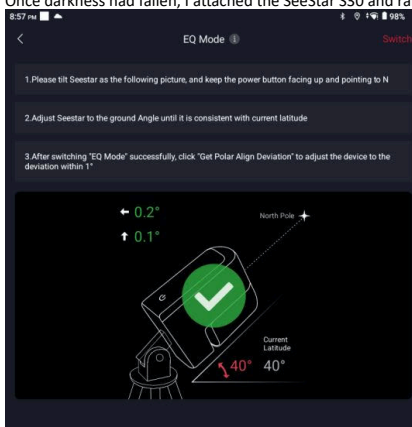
Once darkness had fallen, I attached the Seestar S30 and ra

8:57 PM

98%

EQ Mode

Switch

1.Please tilt Seestar as the following picture, and keep the power button facing up and pointing to N

2.Adjust Seestar to the ground Angle until it is consistent with current latitude

3.After switching "EQ Mode" successfully, click "Get Polar Align Deviation" to adjust the device to the deviation within 1°

← 0.2°

↑ 0.1°

North Pole

Current Latitude

40° 40°